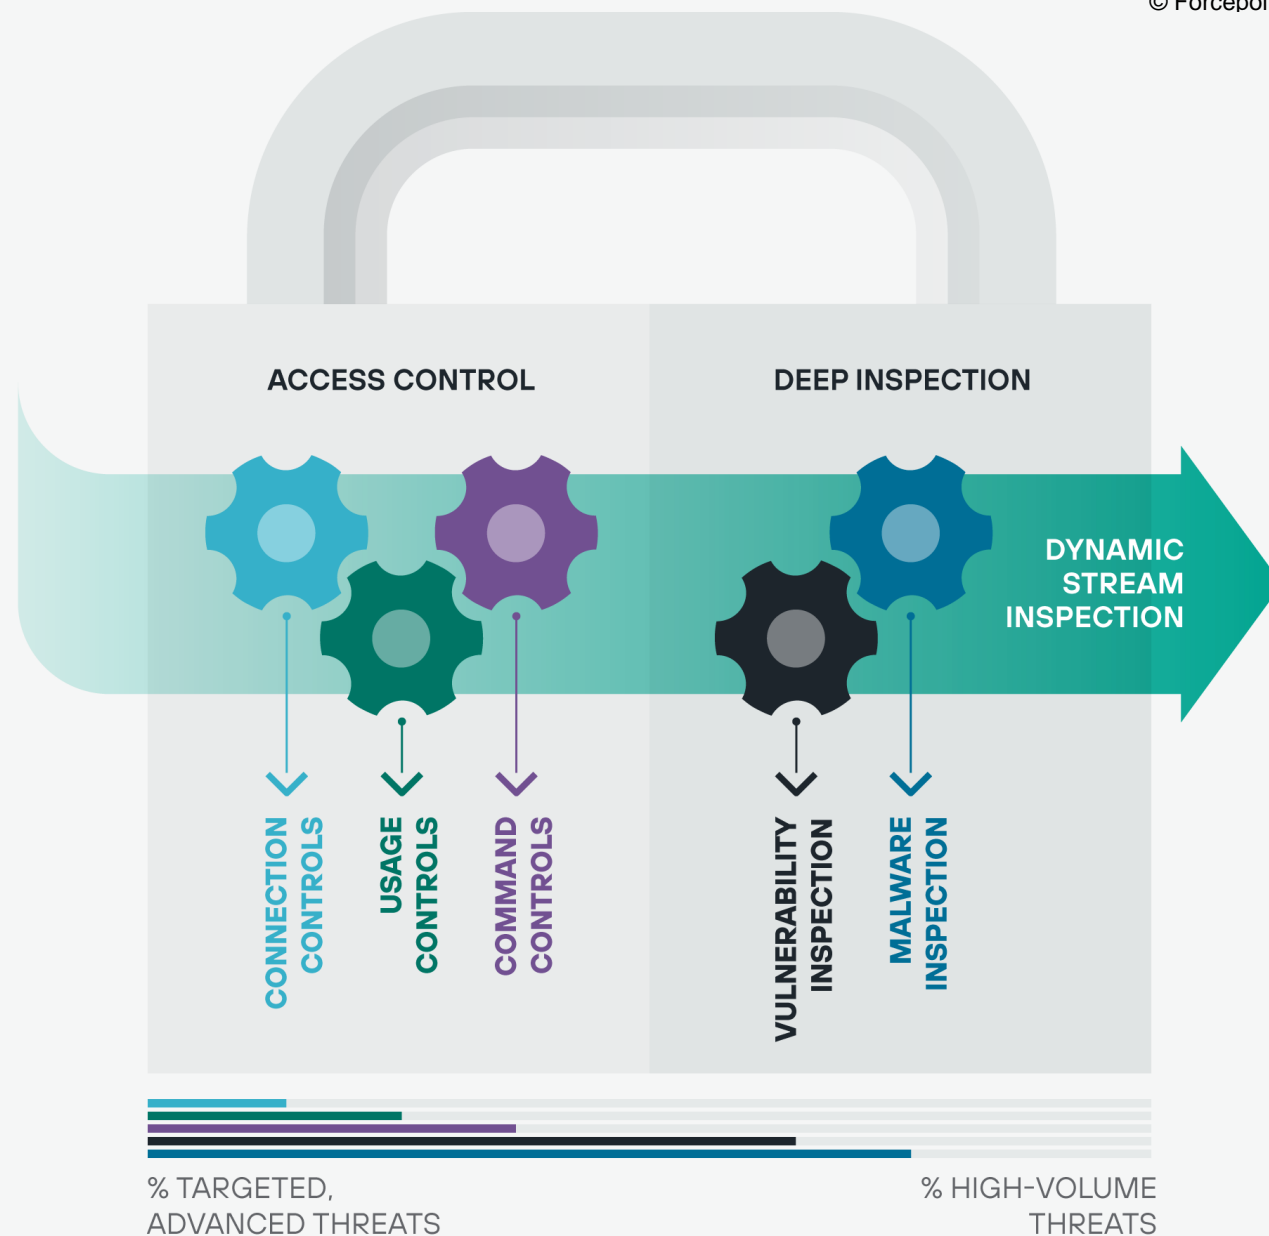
© Forcepoi

ACCESS CONTROL

DEEP INSPECTION

DYNAMIC STREAM INSPECTION

CONNECTION CONTROLS

USAGE CONTROLS

COMMAND CONTROLS

VULNERABILITY INSPECTION

MALWARE INSPECTION

% TARGETED, ADVANCED THREATS

% HIGH-VOLUME THREATS